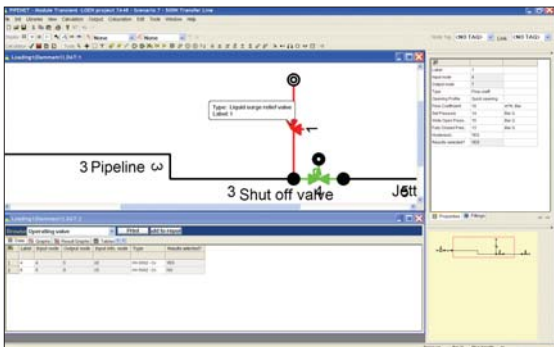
PIPENET - Module Transient: LOEX project 1b48 - Scenario 7 - 500K Transfer Line

File Libraries View Calculation Output Colouration Edit Tools Window Help

None

None

(NO TAG)

Link

(NO TAG)

Loading1(Dammam)1,DAT.1

Type: Liquid surge relief valve
Label: 1

1

3 Pipeline ω

3 Shut off valve

4

Jett

5

| | |
|---|---|
| Label | 1 |
| Input node | 3 |
| Output node | 2 |
| Type | Flow-shaft |
| Operating Profile | Quick opening |
| Flow Coefficient | 10 |
| Set Pressure | 10 |
| Fully Open Press | 10 |
| Fully Closed Press | 10 |
| Accumulation | YES |
| Results selected? | YES |

Properties

Fittings

Loading1(Dammam)1,DAT.2

Browse

Operating valve

Print

Add to report

Data

Graphs

Result Graphs

Tables

| No | Label | Input node | Output node | Input elev. node | Type | Results selected? |
|---|---|---|---|---|---|---|
| 1 | 4 | 4 | 3 | 10 | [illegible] | YES |
| 2 | 5 | 5 | 6 | 10 | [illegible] | YES |